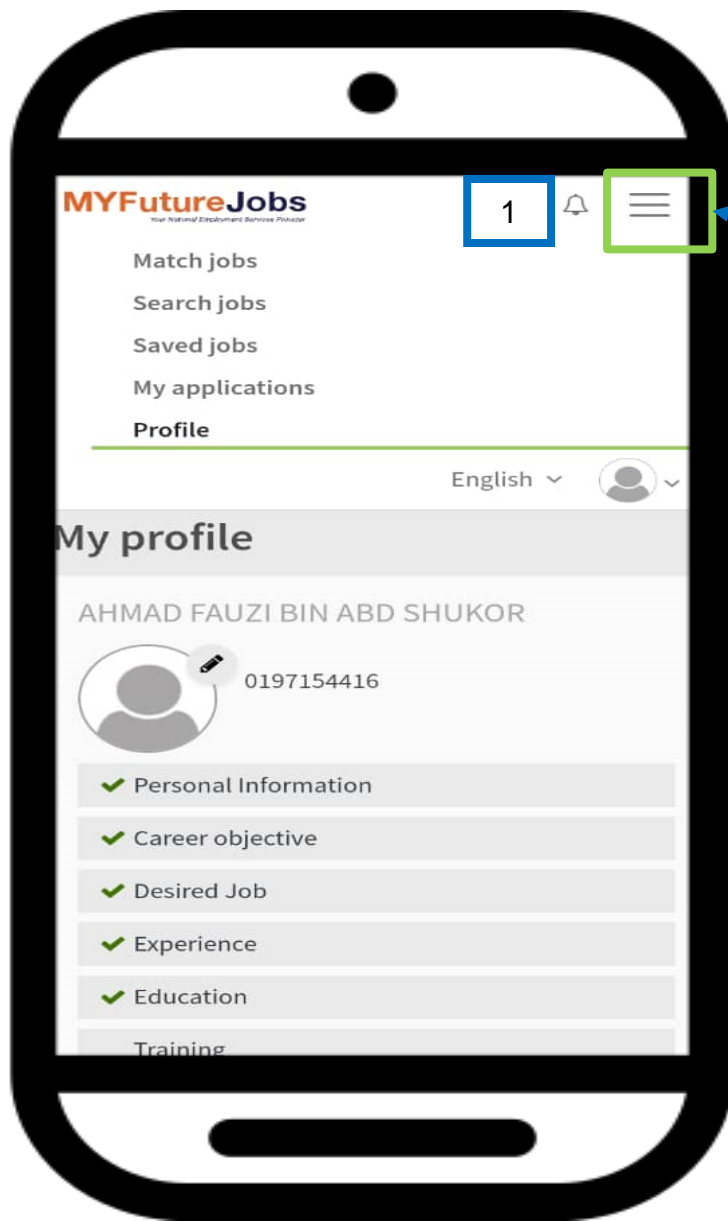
MYFutureJobs
Your National Employment Services Provider

1

Match jobs
Search jobs
Saved jobs
My applications
Profile

English

My profile

AHMAD FAUZI BIN ABD SHUKOR

0197154416

Personal Information
Career objective
Desired Job
Experience
Education
Training